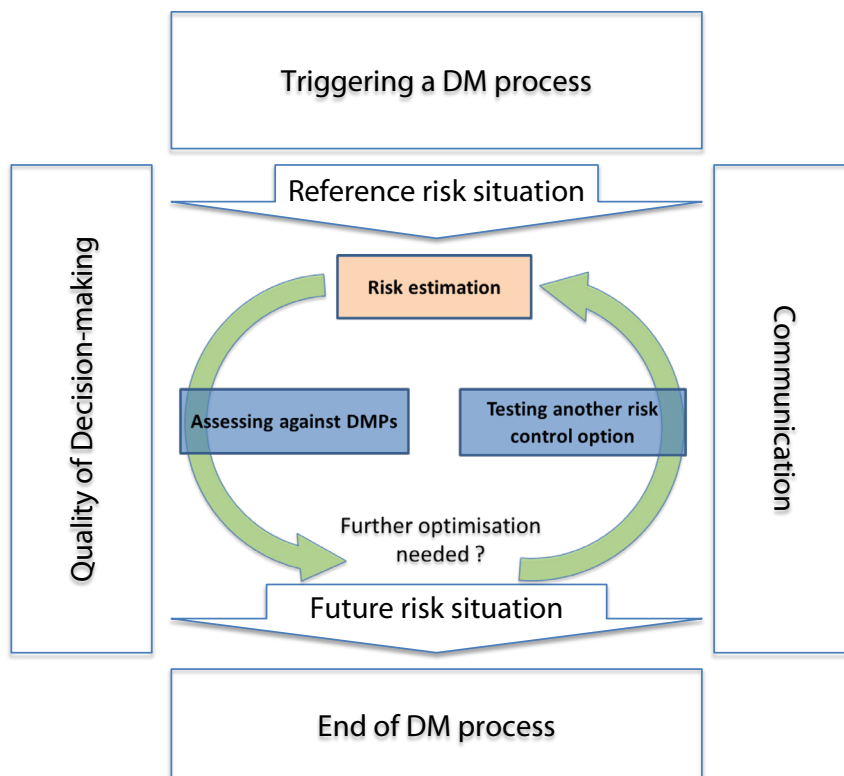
Triggering a DM process

Reference risk situation

Quality of Decision-making

Risk estimation

Assessing against DMPs

Testing another risk control option

Further optimisation needed ?

Communication

Future risk situation

End of DM process